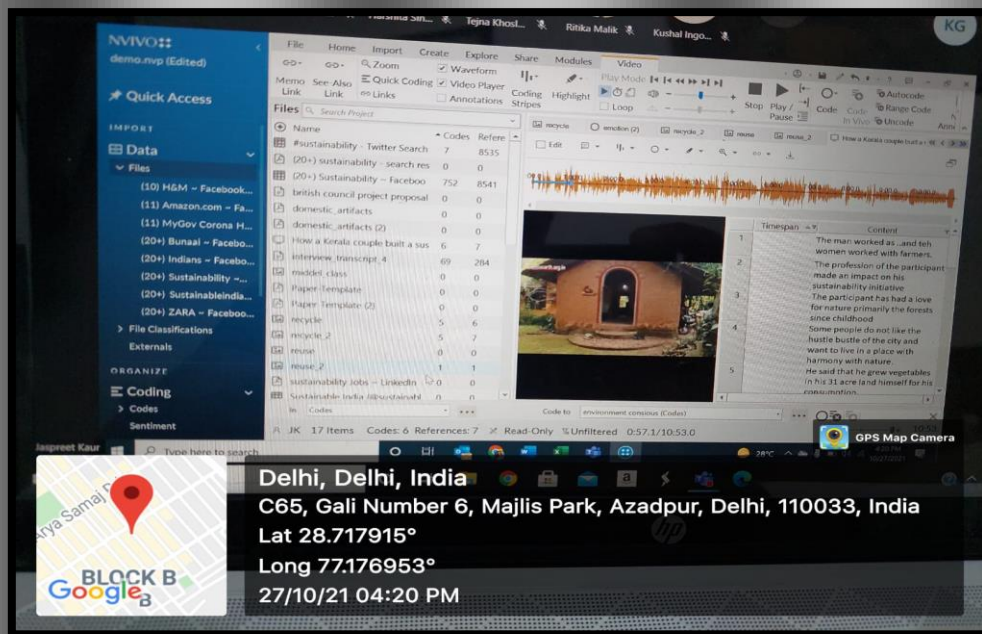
Harshita Sin... Tejna Khosl... Ritika Malik Kushal Ingo... KG

NVIVO
demo.nvp (Edited)

Quick Access

IMPORT

Data

Files

(10) H&M ~ Facebook...

(11) Amazon.com ~ Fa...

(11) MyGov Corona H...

(20+) Bunaai ~ Facebo...

(20+) Indians ~ Facebo...

(20+) Sustainability ~...

(20+) Sustainableindia...

(20+) ZARA ~ Faceboo...

File Classifications

Externals

ORGANIZE

Coding

Codes

Sentiment

File Home Import Create Explore Share Modules Video

Memo Link See-Also Link Zoom Quick Coding Links Waveform Video Player Annotations Coding Stripes Highlight Play Mode Loop Stop Play / Pause Code In Vivo Autocode Range Code Uncode

Files Search Project

| Name | Codes | Refere |
|---|---|---|
| #sustainability - Twitter Search | 7 | 8535 |
| (20+) sustainability - search res | 0 | 0 |
| (20+) Sustainability ~ Faceboo | 752 | 8541 |
| british council project proposal | 0 | 0 |
| domestic_artifacts | 0 | 0 |
| domestic_artifacts (2) | 0 | 0 |
| How a Kerala couple built a sus | 6 | 7 |
| interview_transcript_4 | 69 | 284 |
| middel class | 0 | 0 |
| Paper Template | 0 | 0 |
| Paper Template (2) | 0 | 0 |
| recycle | 5 | 6 |
| recycle_2 | 5 | 7 |
| reuse | 0 | 0 |
| reuse_2 | 1 | 1 |
| sustainability Jobs ~ LinkedIn | 0 | 0 |
| Sustainable India (@sustainabl | 0 | 0 |

recycle emotion (2) recycle_2 reuse reuse_2 How a Kerala couple built a

Edit

| | Timespan | Content |
|---|---|---|
| 1 | | The man worked as ..and teh women worked with farmers. |
| 2 | | The profession of the participant made an impact on his sustainability initiative |
| 3 | | The participant has had a love for nature primarily the forests since childhood |
| 4 | | Some people do not like the hustle bustle of the city and want to live in a place with harmony with nature. |
| 5 | | He said that he grew vegetables in his 31 acre land himself for his consumption |

In Codes Code to environment conscious (Codes)

JK 17 Items Codes: 6 References: 7 Read-Only Unfiltered 0:57.1/10:53.0

Jaspreet Kaur Type here to search 28°C

GPS Map Camera

Delhi, Delhi, India
C65, Gali Number 6, Majlis Park, Azadpur, Delhi, 110033, India
Lat 28.717915°
Long 77.176953°
27/10/21 04:20 PM

Arya Samaj Rd
BLOCK B
Google